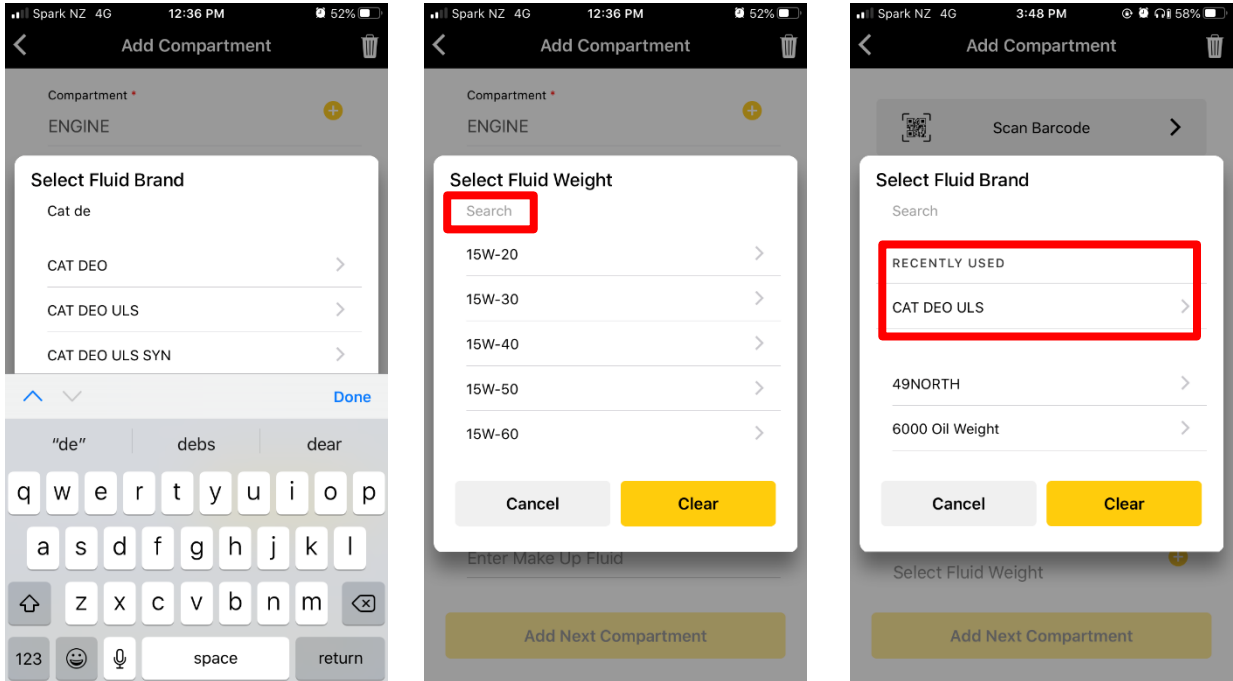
Spark NZ 4G 12:36 PM 52%

Add Compartment

Compartment *
ENGINE

Select Fluid Brand
Cat de

CAT DEO
CAT DEO ULS
CAT DEO ULS SYN

Done

"de" debs dear

q w e r t y u i o p
a s d f g h j k l
z x c v b n m
123 space return

Spark NZ 4G 12:36 PM 52%

Add Compartment

Compartment *
ENGINE

Select Fluid Weight
Search

15W-20
15W-30
15W-40
15W-50
15W-60

Cancel Clear

Enter Make Up Fluid

Add Next Compartment

Spark NZ 4G 3:48 PM 58%

Add Compartment

Scan Barcode

Select Fluid Brand
Search

RECENTLY USED
CAT DEO ULS

49NORTH
6000 Oil Weight

Cancel Clear

Select Fluid Weight

Add Next Compartment